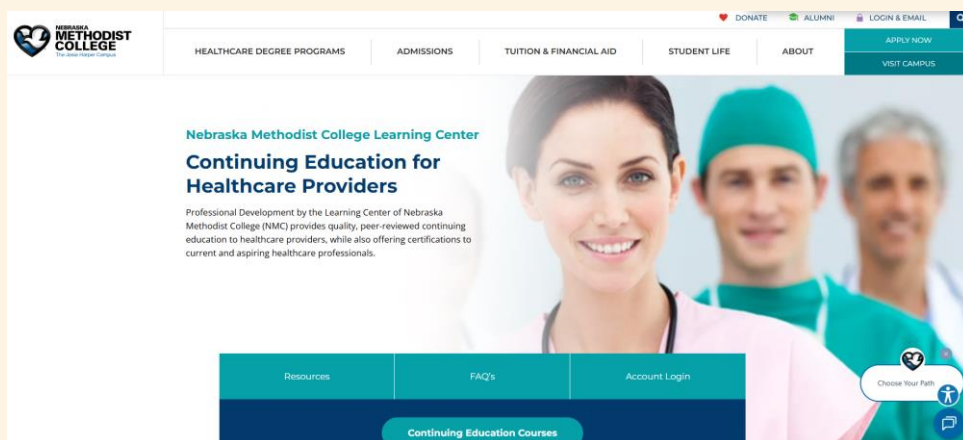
NEBRASKA METHODIST COLLEGE
The Josie Harper Campus

DONATE ALUMNI LOGIN & EMAIL

HEALTHCARE DEGREE PROGRAMS ADMISSIONS TUITION & FINANCIAL AID STUDENT LIFE ABOUT

APPLY NOW
VISIT CAMPUS

Nebraska Methodist College Learning Center

Continuing Education for Healthcare Providers

Professional Development by the Learning Center of Nebraska Methodist College (NMC) provides quality, peer-reviewed continuing education to healthcare providers, while also offering certifications to current and aspiring healthcare professionals.

Resources | FAQ's | Account Login

Continuing Education Courses

Choose Your Path